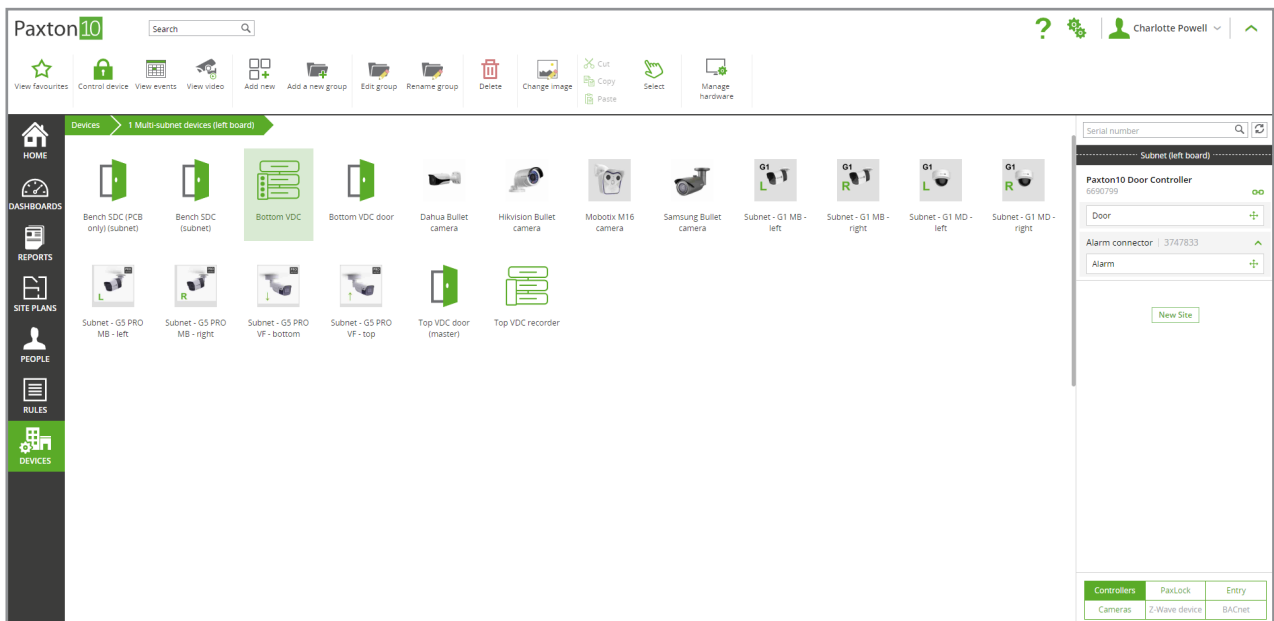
Paxton10

Search

Charlotte Powell

View favourites
Control device
View events
View video
Add new
Add a new group
Edit group
Rename group
Delete
Change image
Cut
Copy
Paste
Select
Manage hardware

HOME
DASHBOARDS
REPORTS
SITE PLANS
PEOPLE
RULES
DEVICES

Devices
1 Multi-subnet devices (left board)

Bench SDC (PCB only) (subnet)
Bench SDC (subnet)
Bottom VDC
Bottom VDC door
Dahua Bullet camera
Hikvision Bullet camera
Mobotix M16 camera
Samsung Bullet camera
G1 L
Subnet - G1 MB - left
G1 R
Subnet - G1 MB - right
G1 L
Subnet - G1 MD - left
G1 R
Subnet - G1 MD - right
L
Subnet - G5 PRO MB - left
R
Subnet - G5 PRO MB - right
Subnet - G5 PRO VF - bottom
Subnet - G5 PRO VF - top
Top VDC door (master)
Top VDC recorder

Serial number

Subnet (left board)

Paxton10 Door Controller
6690799

Door

Alarm connector | 3747833

Alarm

New Site

| Controllers | PaxLock | Entry |
|---|---|---|
| Cameras | Z-Wave device | BACnet |